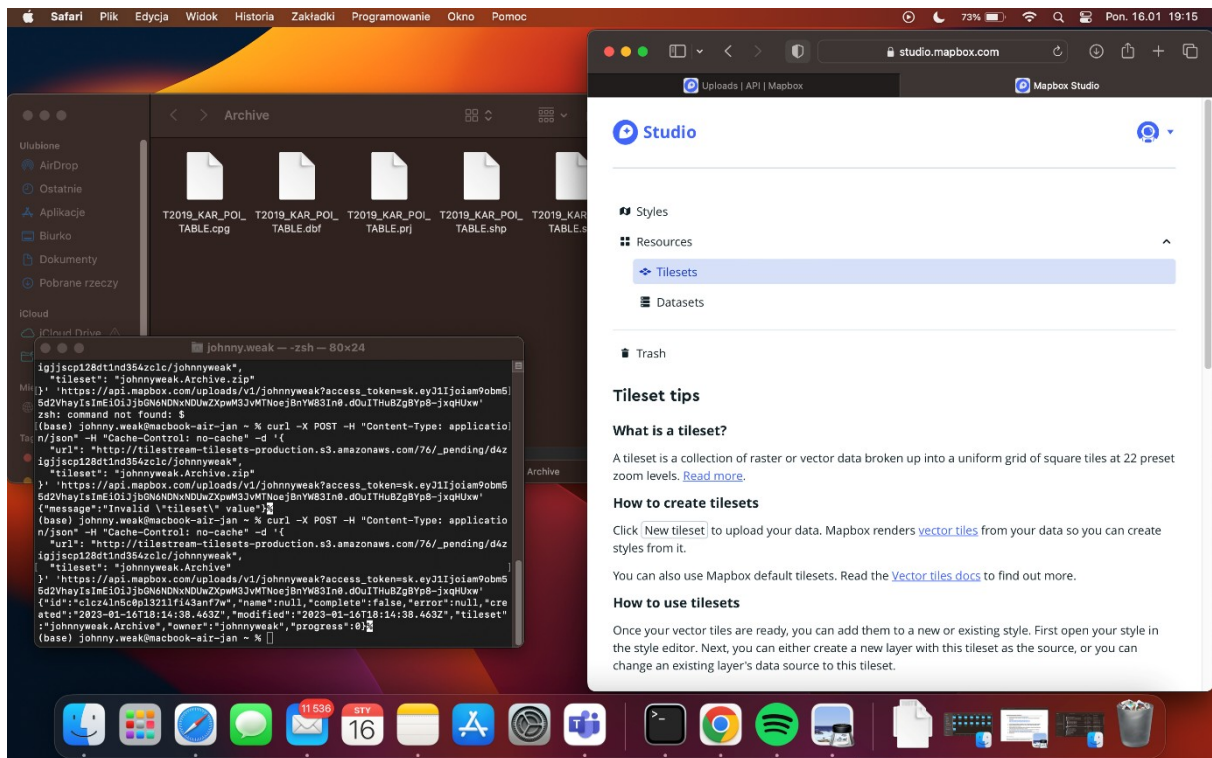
Safari Plik Edycja Widok Historia Zakładki Programowanie Okno Pomoc

73% Pon. 16.01 19:15

Archive

Ulubione
AirDrop
Ostatnie
Aplikacje
Biurko
Dokumenty
Pobrane rzeczy
iCloud
iCloud Drive

T2019_KAR_POI_TABLE.cpg
T2019_KAR_POI_TABLE.dbf
T2019_KAR_POI_TABLE.prj
T2019_KAR_POI_TABLE.shp
T2019_KAR_POI_TABLE.s

Archive

johnny.weak — -zsh — 80×24

igjjscp128dt1nd354zclc/johnnyweak",
"tileset": "johnnyweak.Archive.zip"
}' 'https://api.mapbox.com/uploads/v1/johnnyweak?access_token=sk.eyJ1Ijoiam9obm5d2VhayIsImEiOiJjbGN6NDNxNDUwZXpwM3JvMTNoejBnYW83In0.dOuITHuBZgBYp8-jxqHUxw'
zsh: command not found: $
(base) johnny.weak@macbook-air-jan ~ % curl -X POST -H "Content-Type: application/json" -H "Cache-Control: no-cache" -d '{
"url": "http://tilestream-tilesets-production.s3.amazonaws.com/76/_pending/d4zigjjscp128dt1nd354zclc/johnnyweak",
"tileset": "johnnyweak.Archive.zip"
}' 'https://api.mapbox.com/uploads/v1/johnnyweak?access_token=sk.eyJ1Ijoiam9obm5d2VhayIsImEiOiJjbGN6NDNxNDUwZXpwM3JvMTNoejBnYW83In0.dOuITHuBZgBYp8-jxqHUxw'
{"message":"Invalid \"tileset\" value"}%
(base) johnny.weak@macbook-air-jan ~ % curl -X POST -H "Content-Type: application/json" -H "Cache-Control: no-cache" -d '{
"url": "http://tilestream-tilesets-production.s3.amazonaws.com/76/_pending/d4zigjjscp128dt1nd354zclc/johnnyweak",
"tileset": "johnnyweak.Archive"
}' 'https://api.mapbox.com/uploads/v1/johnnyweak?access_token=sk.eyJ1Ijoiam9obm5d2VhayIsImEiOiJjbGN6NDNxNDUwZXpwM3JvMTNoejBnYW83In0.dOuITHuBZgBYp8-jxqHUxw'
{"id":"clcz4ln5c0pl3211fi43anf7w","name":null,"complete":false,"error":null,"created":"2023-01-16T18:14:38.463Z","modified":"2023-01-16T18:14:38.463Z","tileset":"johnnyweak.Archive","owner":"johnnyweak","progress":0}%
(base) johnny.weak@macbook-air-jan ~ %

studio.mapbox.com
Uploads | API | Mapbox
Mapbox Studio

Studio

Styles
Resources
Tilesets
Datasets
Trash

Tileset tips

What is a tileset?

A tileset is a collection of raster or vector data broken up into a uniform grid of square tiles at 22 preset zoom levels. Read more.

How to create tilesets

Click New tileset to upload your data. Mapbox renders vector tiles from your data so you can create styles from it.

You can also use Mapbox default tilesets. Read the Vector tiles docs to find out more.

How to use tilesets

Once your vector tiles are ready, you can add them to a new or existing style. First open your style in the style editor. Next, you can either create a new layer with this tileset as the source, or you can change an existing layer's data source to this tileset.

11 536
STY
16